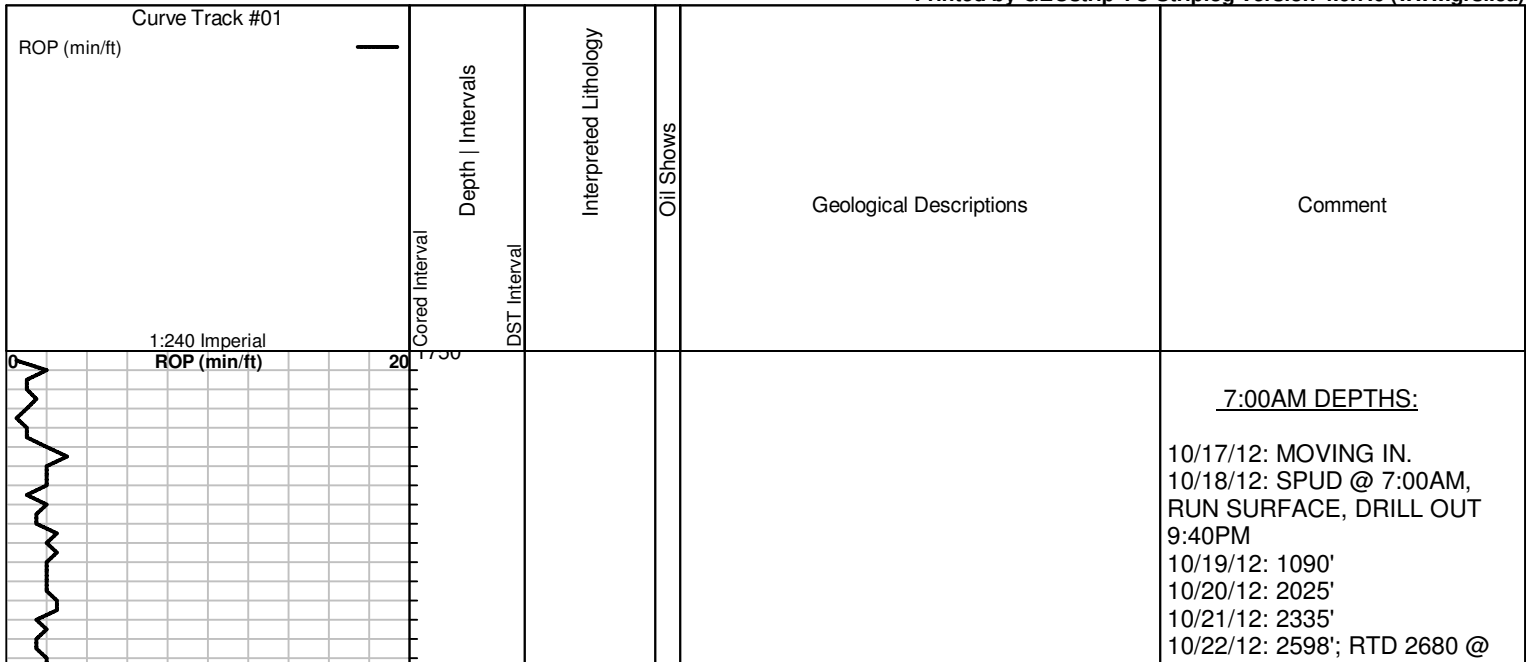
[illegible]

Curve Track #01

ROP (min/ft)

1:240 Imperial

Cored Interval

Depth | Intervals

DST Interval

Interpreted Lithology

Oil Shows

Geological Descriptions

Comment

0 ROP (min/ft) 20

1750

7:00AM DEPTHS:

10/17/12: MOVING IN.
10/18/12: SPUD @ 7:00AM, RUN SURFACE, DRILL OUT 9:40PM
10/19/12: 1090'
10/20/12: 2025'
10/21/12: 2335'
10/22/12: 2598'; RTD 2680 @